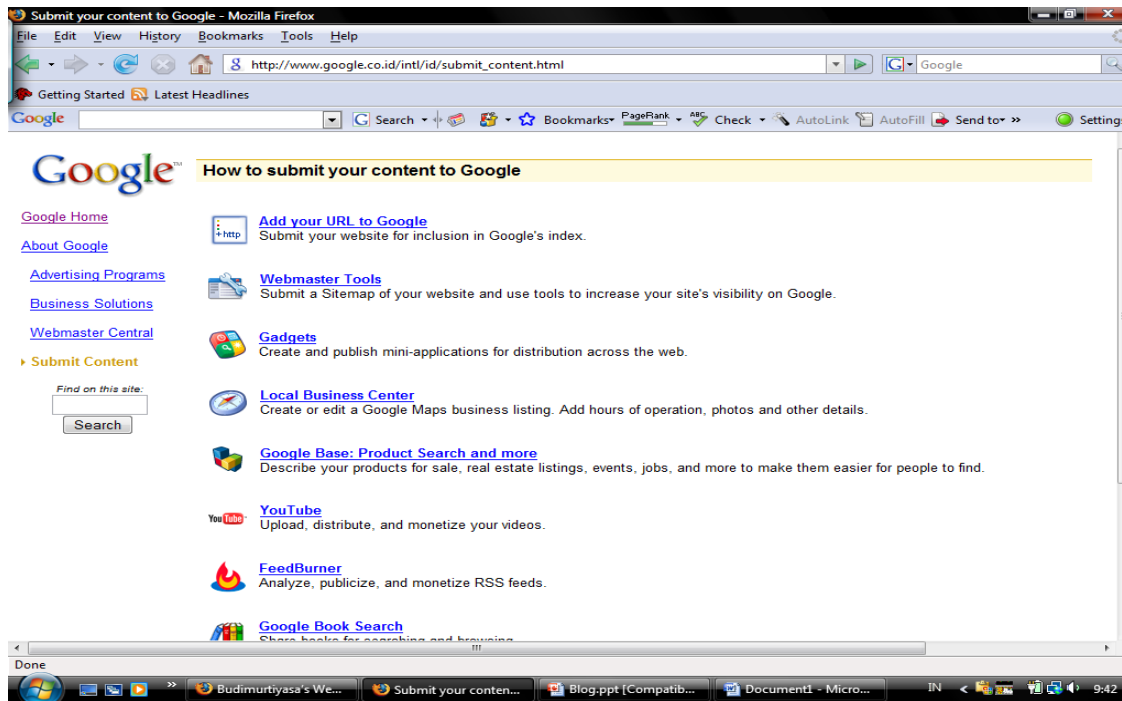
Submit your content to Google - Mozilla Firefox

File Edit View History Bookmarks Tools Help

http://www.google.co.id/intl/id/submit_content.html

Google

Getting Started Latest Headlines

Google Search Bookmarks PageRank Check AutoLink AutoFill Send to » Setting

Google

How to submit your content to Google

Google Home

About Google

Advertising Programs

Business Solutions

Webmaster Central

Submit Content

Find on this site:

Search

+http

Add your URL to Google
Submit your website for inclusion in Google's index.

Webmaster Tools
Submit a Sitemap of your website and use tools to increase your site's visibility on Google.

Gadgets
Create and publish mini-applications for distribution across the web.

Local Business Center
Create or edit a Google Maps business listing. Add hours of operation, photos and other details.

Google Base: Product Search and more
Describe your products for sale, real estate listings, events, jobs, and more to make them easier for people to find.

YouTube
Upload, distribute, and monetize your videos.

FeedBurner
Analyze, publicize, and monetize RSS feeds.

Google Book Search
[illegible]

Done

Budimurtiyasa's We... Submit your conten... Blog.ppt [Compatib... Document1 - Micro... IN 9:42